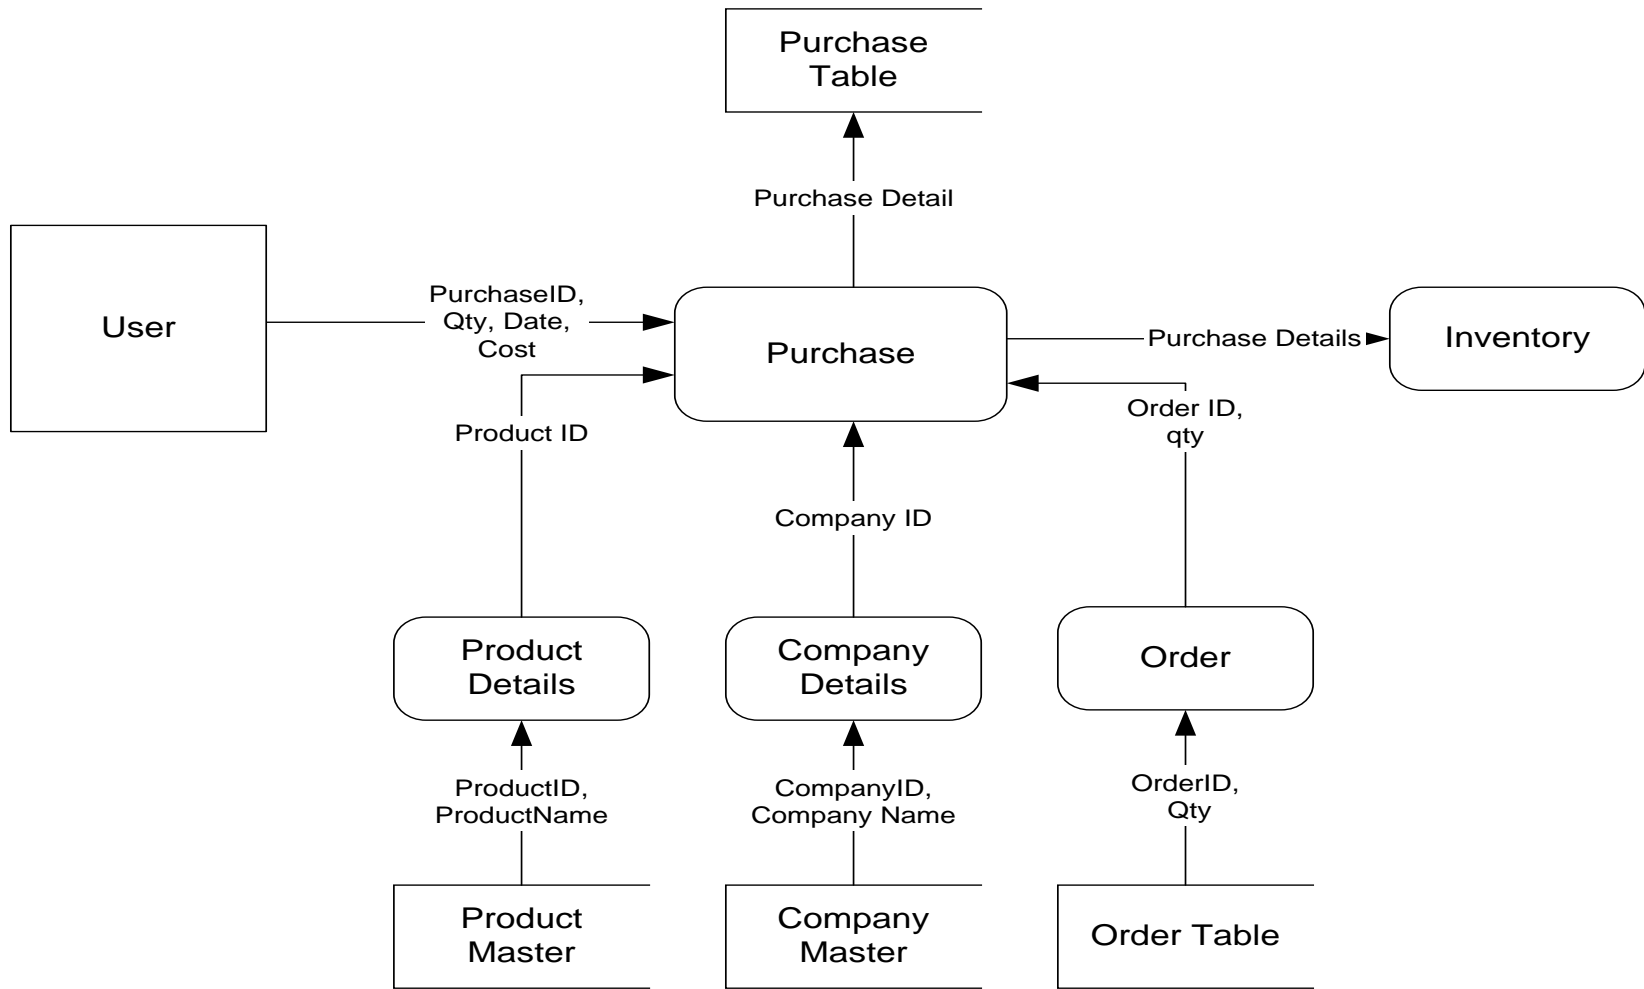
Purchase Table

Purchase Detail

User

PurchaseID, Qty, Date, Cost

Purchase

Purchase Details

Inventory

Product ID

Order ID, qty

Company ID

Product Details

Company Details

Order

ProductID, ProductName

CompanyID, Company Name

OrderID, Qty

Product Master

Company Master

Order Table